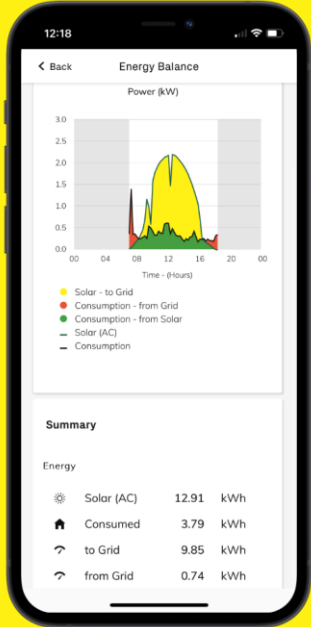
12:18

< Back Energy Balance

Power (kW)

3.0
2.5
2.0
1.5
1.0
0.5
0.0

00 04 08 12 16 20 00

Time - (Hours)

Solar - to Grid
Consumption - from Grid
Consumption - from Solar
Solar (AC)
Consumption

Summary

Energy

| | | | |
|---|---|---|---|
| ☼ | Solar (AC) | 12.91 | kWh |
| | Consumed | 3.79 | kWh |
| | to Grid | 9.85 | kWh |
| | from Grid | 0.74 | kWh |